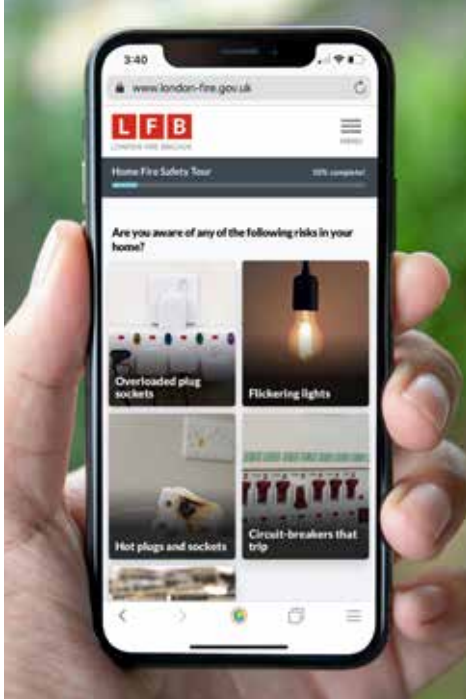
3:40

www.london-fire.gov.uk

L F B
LONDON FIRE BRIGADE

MENU

Home Fire Safety Tour

10% complete

Are you aware of any of the following risks in your home?

Overloaded plug sockets

Flickering lights

Hot plugs and sockets

Circuit-breakers that trip